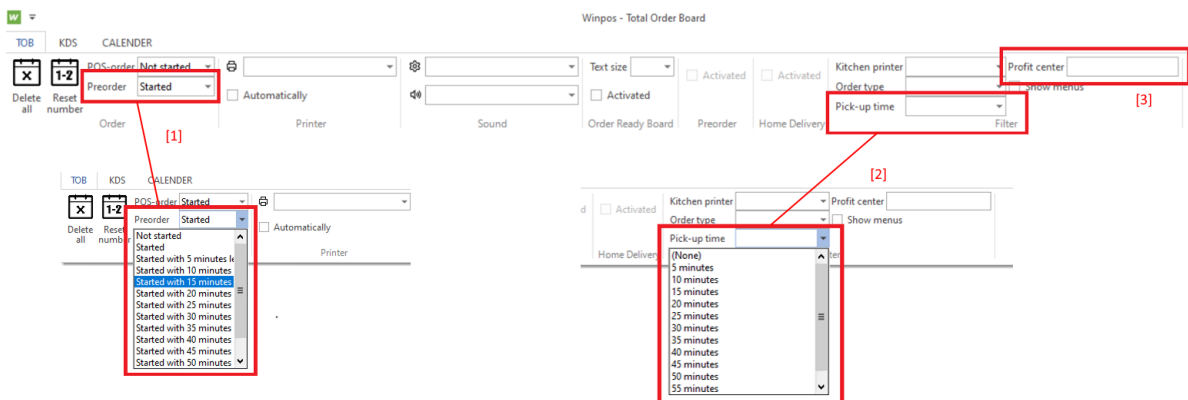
W

Winpos - Total Order Board

TOB KDS CALENDER

Delete all

1-2 Reset number

POS-order Not started

Preorder Started

Order

Automatically

Printer

Sound

Text size

Activated

Order Ready Board

Activated

Preorder

Activated

Home Delivery

Kitchen printer

Order type

Pick-up time

Filter

Profit center

Show menus

[1]

[2]

[3]

TOB KDS CALENDER

Delete all

1-2 Reset number

POS-order Started

Preorder Started

Not started
Started
Started with 5 minutes le
Started with 10 minutes
Started with 15 minutes
Started with 20 minutes
Started with 25 minutes
Started with 30 minutes
Started with 35 minutes
Started with 40 minutes
Started with 45 minutes
Started with 50 minutes

Automatically

Printer

d Activated

Home Delivery

Kitchen printer

Order type

Pick-up time

Profit center

Show menus

(None)
5 minutes
10 minutes
15 minutes
20 minutes
25 minutes
30 minutes
35 minutes
40 minutes
45 minutes
50 minutes
55 minutes